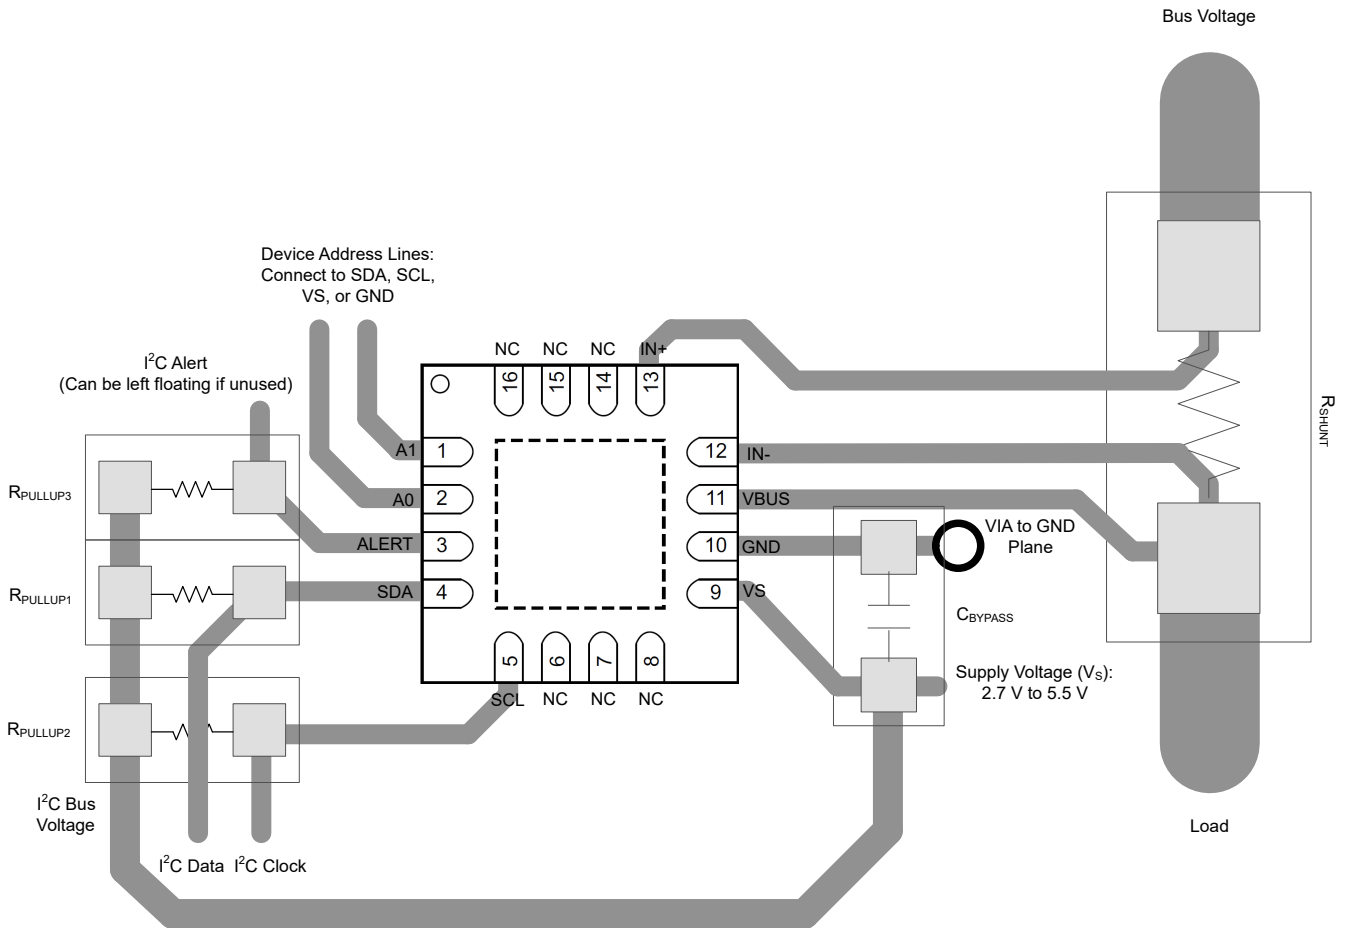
Bus Voltage

Device Address Lines:
Connect to SDA, SCL,
VS, or GND

$I^2C$ Alert
(Can be left floating if unused)

NC NC NC IN+

16 15 14 13

$R_{PULLUP3}$

A1 1

A0 2

ALERT 3

SDA 4

12 IN-

11 VBUS

10 GND

9 VS

VIA to GND
Plane

$R_{SHUNT}$

$R_{PULLUP1}$

$C_{BYPASS}$

5 6 7 8

SCL NC NC NC

$R_{PULLUP2}$

Supply Voltage ($V_S$):
2.7 V to 5.5 V

$I^2C$ Bus
Voltage

$I^2C$ Data $I^2C$ Clock

Load